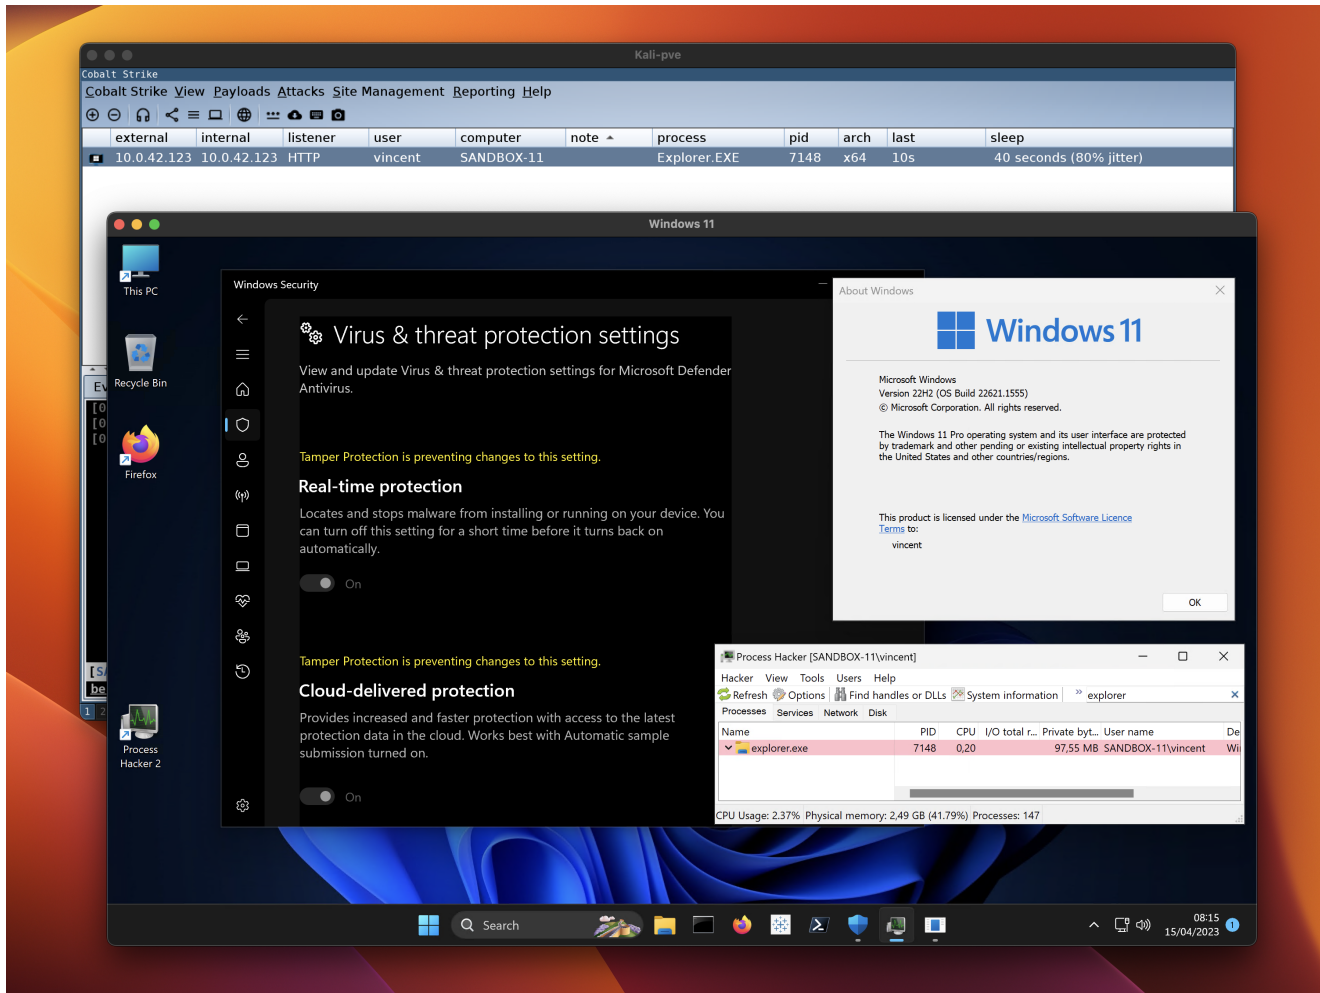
Kali-pve

Cobalt Strike

Cobalt Strike View Payloads Attacks Site Management Reporting Help

| | external | internal | listener | user | computer | note | process | pid | arch | last | sleep |
|---|---|---|---|---|---|---|---|---|---|---|---|
| | 10.0.42.123 | 10.0.42.123 | HTTP | vincent | SANDBOX-11 | | Explorer.EXE | 7148 | x64 | 10s | 40 seconds (80% jitter) |

Windows 11

This PC

Recycle Bin

Firefox

Process Hacker 2

Windows Security

Virus & threat protection settings

View and update Virus & threat protection settings for Microsoft Defender Antivirus.

Tamper Protection is preventing changes to this setting.

Real-time protection

Locates and stops malware from installing or running on your device. You can turn off this setting for a short time before it turns back on automatically.

On

Tamper Protection is preventing changes to this setting.

Cloud-delivered protection

Provides increased and faster protection with access to the latest protection data in the cloud. Works best with Automatic sample submission turned on.

On

About Windows

Windows 11

Microsoft Windows
Version 22H2 (OS Build 22621.1555)
© Microsoft Corporation. All rights reserved.

The Windows 11 Pro operating system and its user interface are protected by trademark and other pending or existing intellectual property rights in the United States and other countries/regions.

This product is licensed under the Microsoft Software Licence Terms to:
vincent

OK

Process Hacker [SANDBOX-11\vincent]

Hacker View Tools Users Help

Refresh Options Find handles or DLLs System information explorer

Processes Services Network Disk

| Name | PID | CPU | I/O total r... | Private byt... | User name | De |
|---|---|---|---|---|---|---|
| explorer.exe | 7148 | 0,20 | | 97,55 MB | SANDBOX-11\vincent | Wi |

CPU Usage: 2.37% Physical memory: 2,49 GB (41.79%) Processes: 147

Search

08:15
15/04/2023